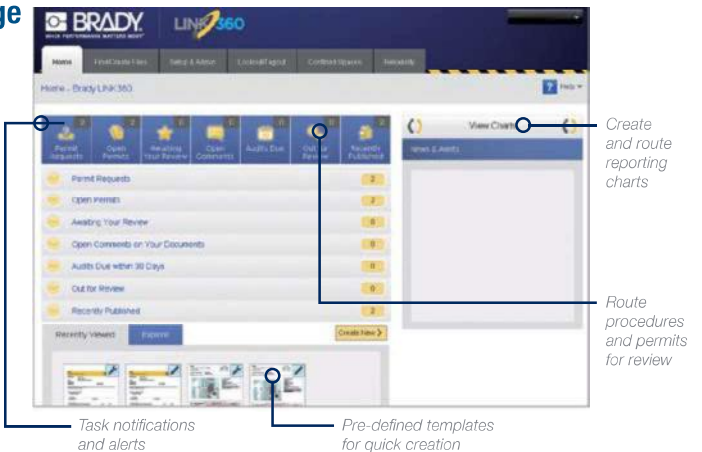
ge

BRADY. WHEN PERFORMANCE MATTERS MOST

LINK360

Home | Find/Create Files | Setup & Admin | Lockout/Tagout | Confined Spaces | Security

Home - Brady LINK360

Help

Permit Requests | Open Permits | Awaiting Your Review | Open Comments | Audits Due | Out for Review | Recently Published

Permit Requests 2

Open Permits 2

Awaiting Your Review 0

Open Comments on Your Documents 0

Audits Due within 30 Days 0

Out for Review 0

Recently Published 2

Recently Viewed | Explorer

Create New

View Charts

Views & Alerts

Create and route reporting charts

Route procedures and permits for review

Task notifications and alerts

Pre-defined templates for quick creation